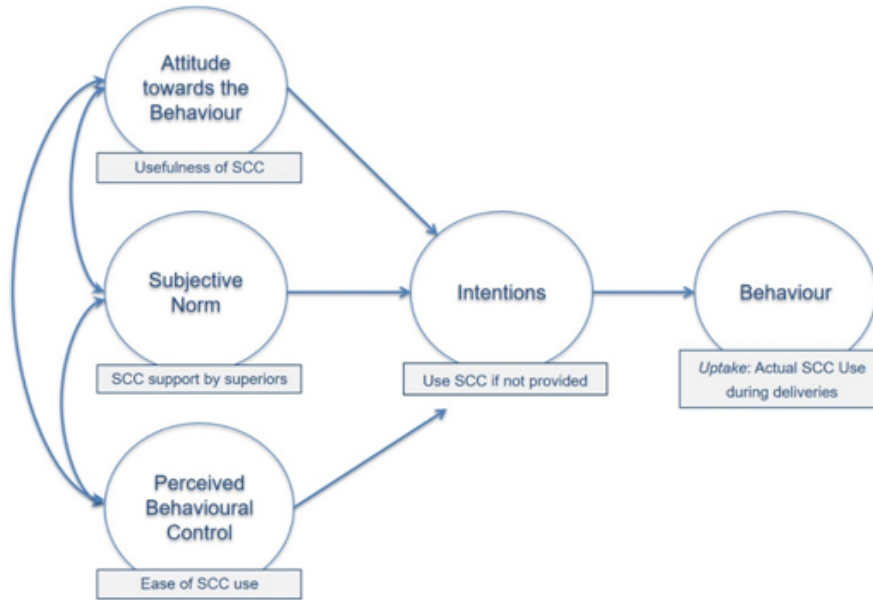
Attitude towards the Behaviour

Usefulness of SCC

Subjective Norm

SCC support by superiors

Perceived Behavioural Control

Ease of SCC use

Intentions

Use SCC if not provided

Behaviour

*Uptake*: Actual SCC Use during deliveries